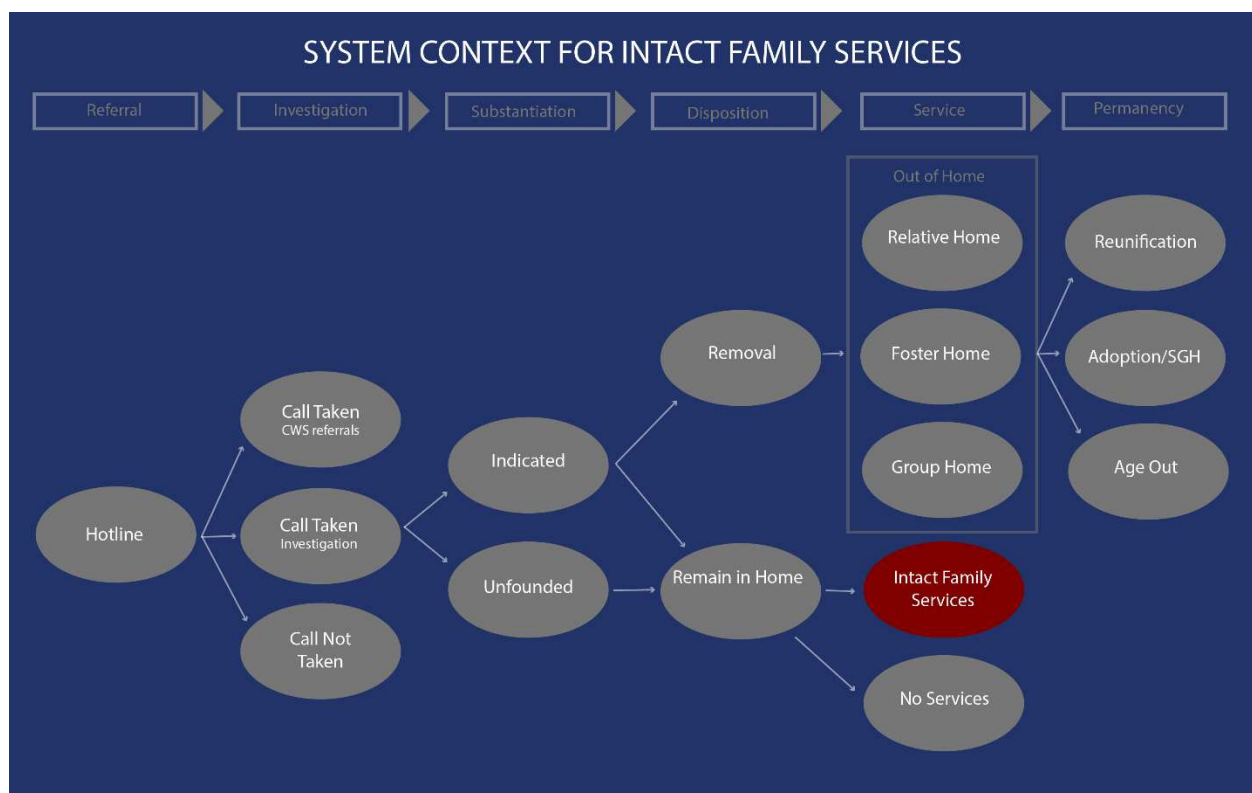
SYSTEM CONTEXT FOR INTACT FAMILY SERVICES

Referral

Investigation

Substantiation

Disposition

Service

Permanency

Out of Home

Relative Home

Foster Home

Group Home

Reunification

Adoption/SGH

Age Out

Removal

Call Taken
CWS referrals

Indicated

Hotline

Call Taken
Investigation

Unfounded

Remain in Home

Intact Family Services

Call Not Taken

No Services